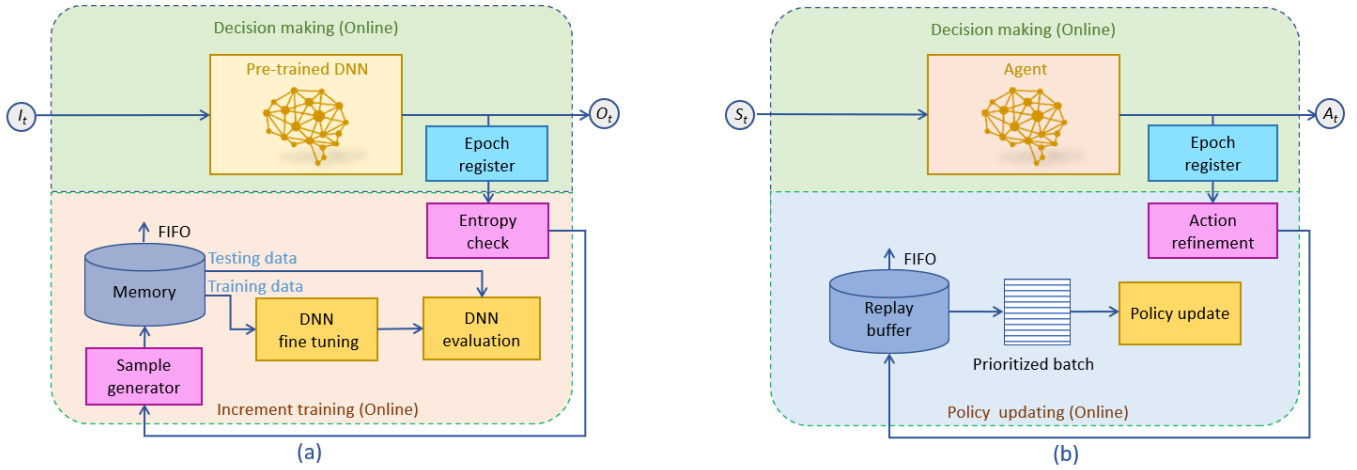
Decision making (Online)

Pre-trained DNN

$I_t$

$O_t$

Epoch register

Entropy check

FIFO

Testing data

Memory

Training data

DNN fine tuning

DNN evaluation

Sample generator

Increment training (Online)

(a)

Decision making (Online)

Agent

$S_t$

$A_t$

Epoch register

Action refinement

FIFO

Replay buffer

Policy update

Prioritized batch

Policy updating (Online)

(b)